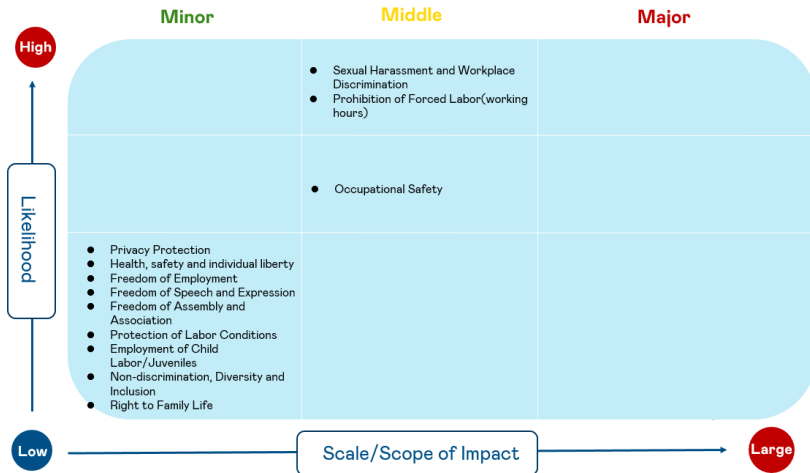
Minor

Middle

Major

High

Likelihood

- Sexual Harassment and Workplace Discrimination
- Prohibition of Forced Labor(working hours)

- Occupational Safety

- Privacy Protection
- Health, safety and individual liberty
- Freedom of Employment
- Freedom of Speech and Expression
- Freedom of Assembly and Association
- Protection of Labor Conditions
- Employment of Child Labor/Juveniles
- Non-discrimination, Diversity and Inclusion
- Right to Family Life

Low

Scale/Scope of Impact

Large